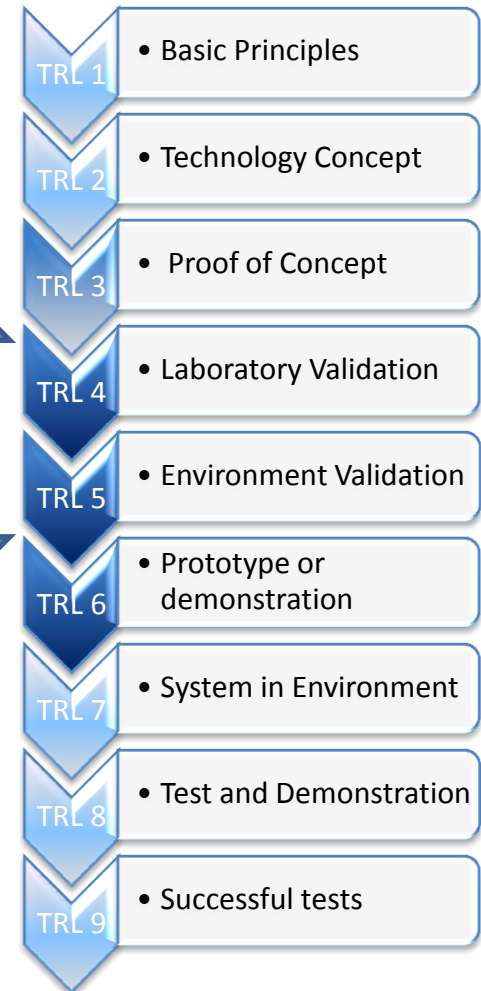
TRL 1
• Basic Principles

TRL 2
• Technology Concept

TRL 3
• Proof of Concept

TRL 4
• Laboratory Validation

TRL 5
• Environment Validation

TRL 6
• Prototype or demonstration

TRL 7
• System in Environment

TRL 8
• Test and Demonstration

TRL 9
• Successful tests